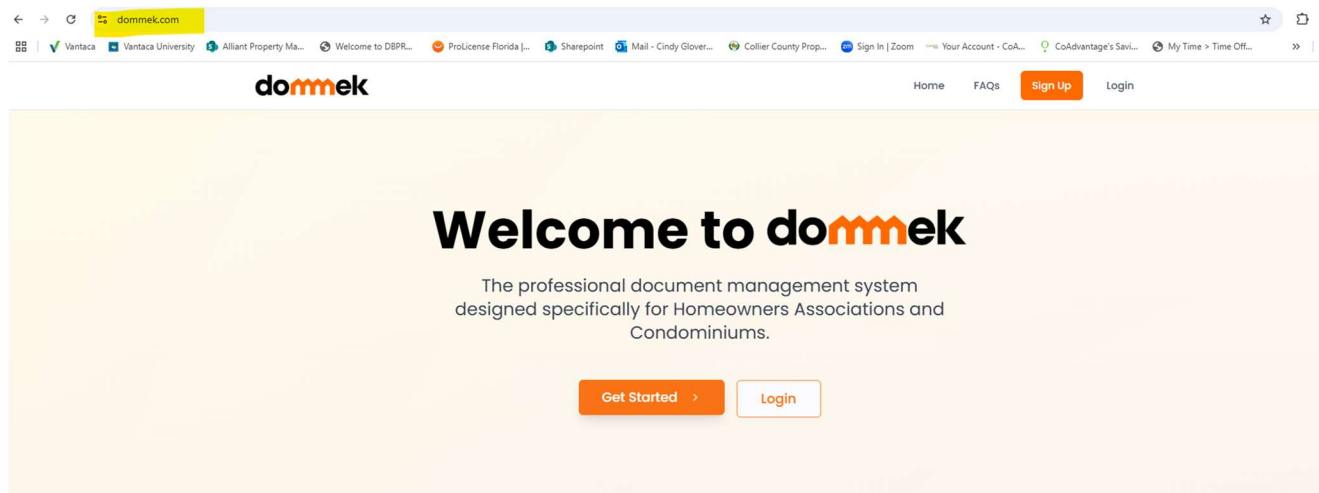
dommek.com

Vantaca Vantaca University Alliant Property Ma... Welcome to DBPR... ProLicense Florida |... Sharepoint Mail - Cindy Glover... Collier County Prop... Sign In | Zoom Your Account - CoA... CoAdvantage's Savi... My Time > Time Off...

dommek

Home FAQs Sign Up Login

Welcome to dommek

The professional document management system designed specifically for Homeowners Associations and Condominiums.

Get Started >

Login